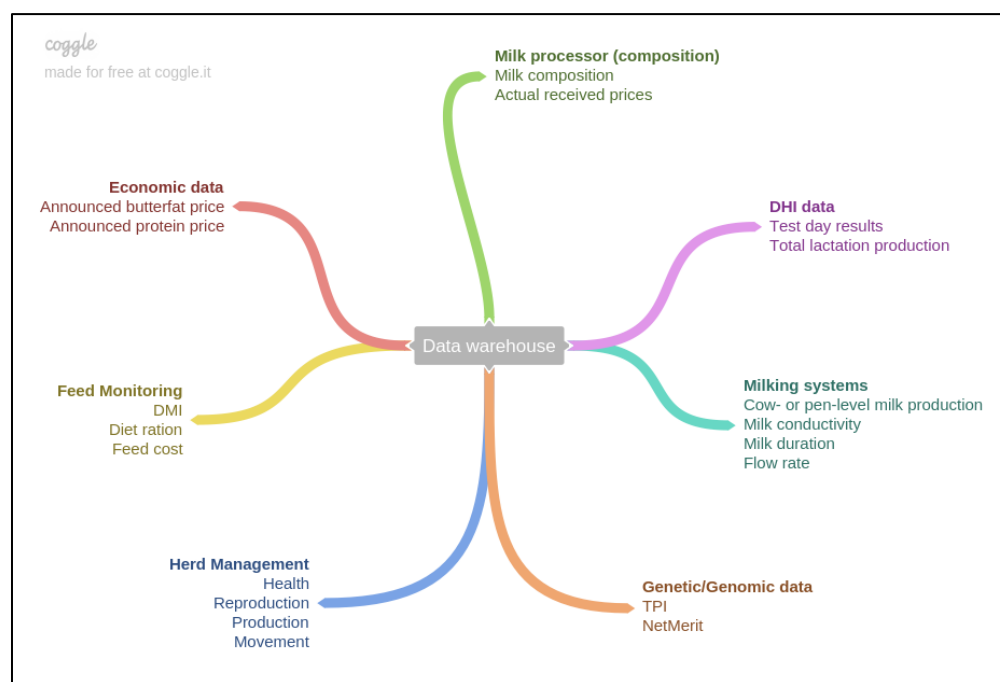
coggle
made for free at coggle.it

Milk processor (composition)
Milk composition
Actual received prices

Economic data
Announced butterfat price
Announced protein price

DHI data
Test day results
Total lactation production

Data warehouse

Feed Monitoring
DMI
Diet ration
Feed cost

Milking systems
Cow- or pen-level milk production
Milk conductivity
Milk duration
Flow rate

Herd Management
Health
Reproduction
Production
Movement

Genetic/Genomic data
TPI
NetMerit